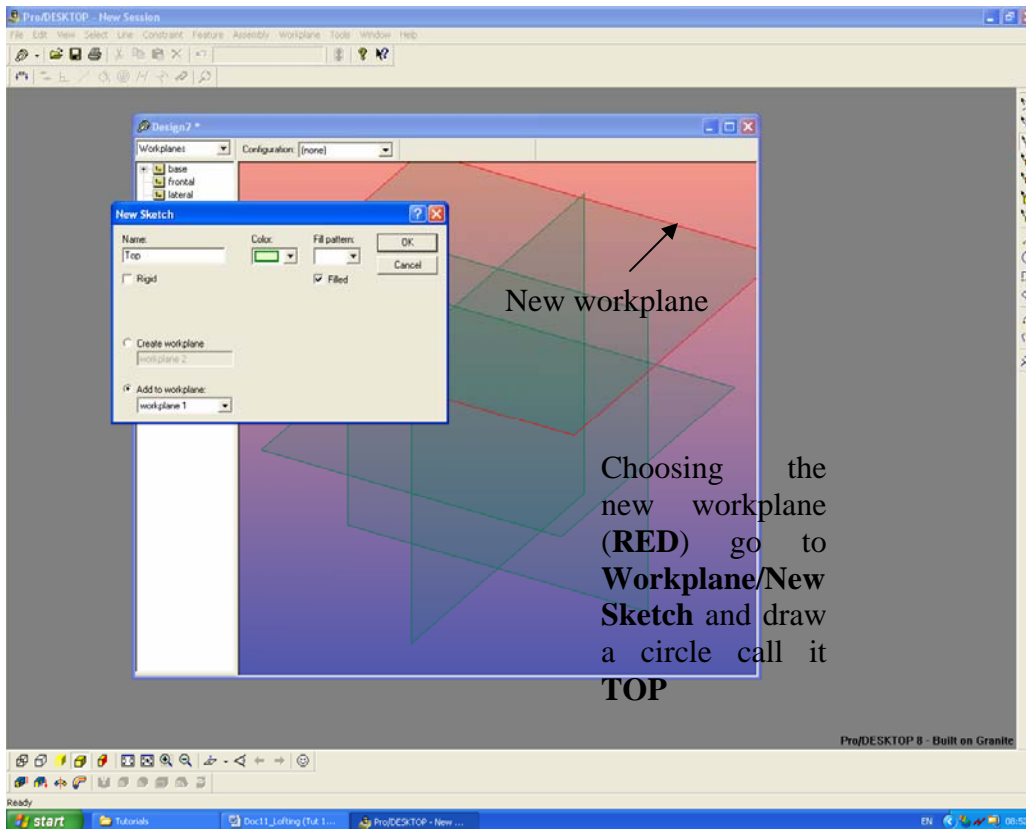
Pro/DESKTOP - New Session

File Edit View Select Line Constraint Feature Assembly Workplane Tools Window Help

Design2 *

Workplanes

Configuration: (none)

base
frontal
lateral

New Sketch

Name:
Top

Color:

Fill pattern:

OK

Cancel

Rigid

Filled

Create workplane
workplane 2

Add to workplane:
workplane 1

New workplane

Choosing the new workplane (**RED**) go to **Workplane/New Sketch** and draw a circle call it **TOP**

Pro/DESKTOP 8 - Built on Granite

Ready

start

Tutorials

Doc11_Lofting (Tut 1...

Pro/DESKTOP - New ...

EN

08:5